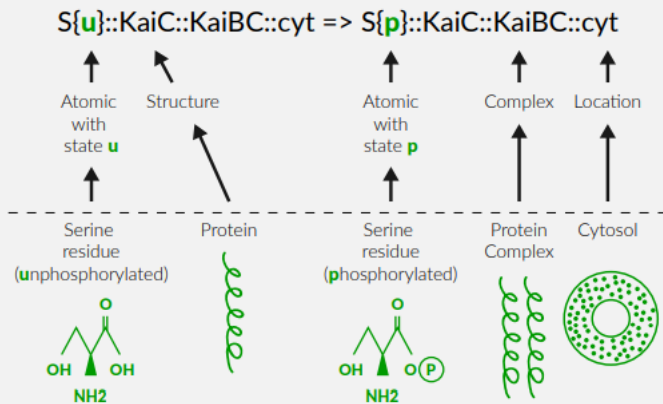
S{u}::KaiC::KaiBC::cyt => S{p}::KaiC::KaiBC::cyt

Atomic with state u

Structure

Atomic with state p

Complex

Location

Serine residue (unphosphorylated)

Protein

Serine residue (phosphorylated)

Protein Complex

Cytosol

O
OH OH
NH2

O
OH O P
NH2